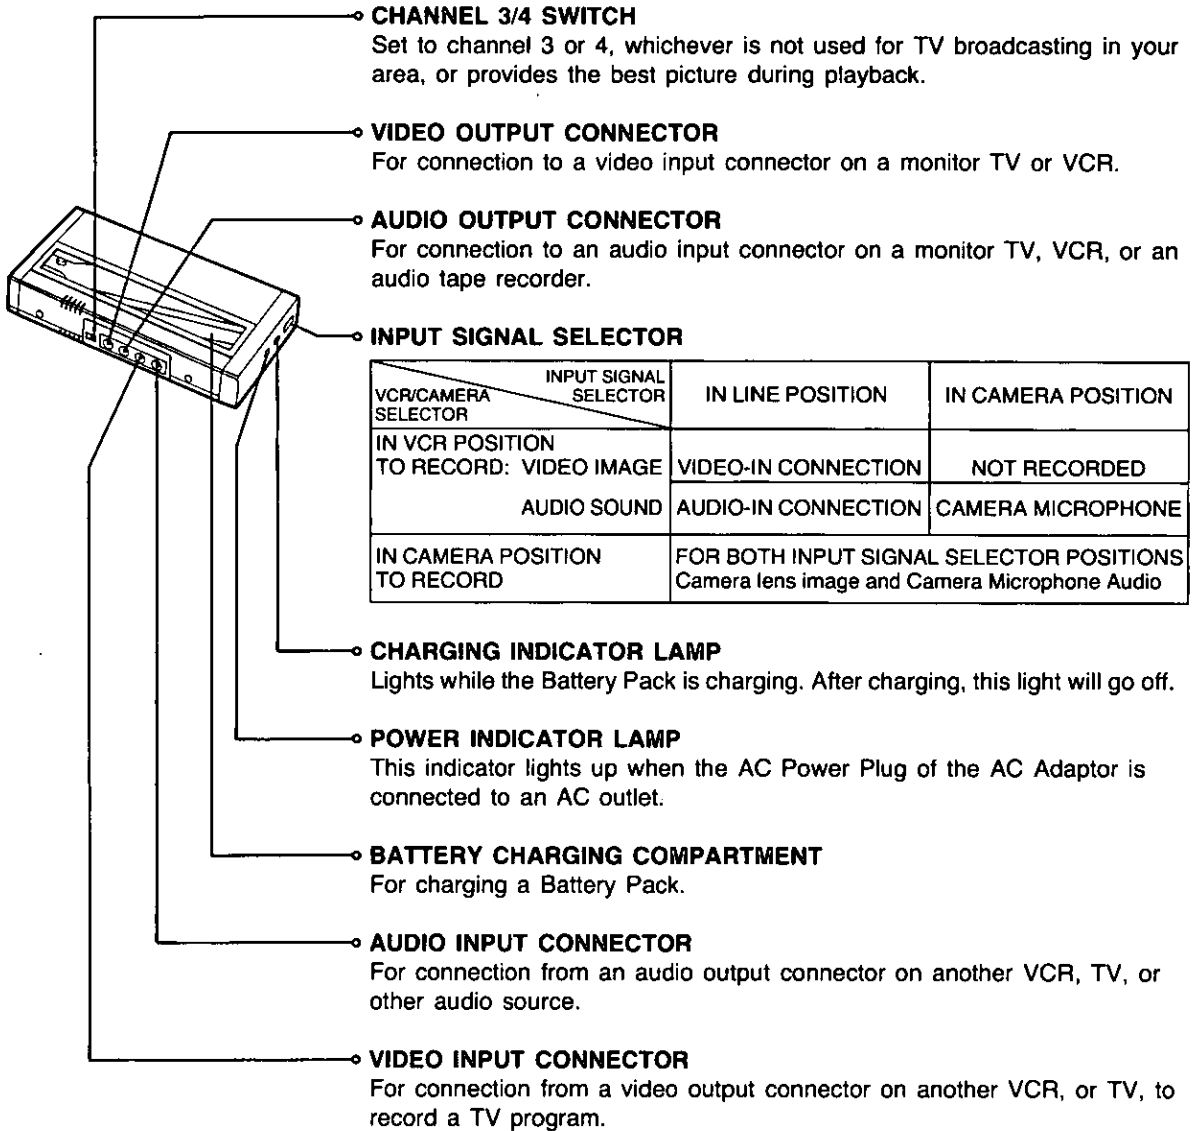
CHANNEL 3/4 SWITCH
Set to channel 3 or 4, whichever is not used for TV broadcasting in your area, or provides the best picture during playback.

VIDEO OUTPUT CONNECTOR
For connection to a video input connector on a monitor TV or VCR.

AUDIO OUTPUT CONNECTOR
For connection to an audio input connector on a monitor TV, VCR, or an audio tape recorder.

INPUT SIGNAL SELECTOR

| INPUT SIGNAL SELECTOR / VCR/CAMERA SELECTOR | IN LINE POSITION | IN CAMERA POSITION |
|---|---|---|
| IN VCR POSITION TO RECORD: VIDEO IMAGE | VIDEO-IN CONNECTION | NOT RECORDED |
| AUDIO SOUND | AUDIO-IN CONNECTION | CAMERA MICROPHONE |
| IN CAMERA POSITION TO RECORD | FOR BOTH INPUT SIGNAL SELECTOR POSITIONS Camera lens image and Camera Microphone Audio | |

CHARGING INDICATOR LAMP
Lights while the Battery Pack is charging. After charging, this light will go off.

POWER INDICATOR LAMP
This indicator lights up when the AC Power Plug of the AC Adaptor is connected to an AC outlet.

BATTERY CHARGING COMPARTMENT
For charging a Battery Pack.

AUDIO INPUT CONNECTOR
For connection from an audio output connector on another VCR, TV, or other audio source.

VIDEO INPUT CONNECTOR
For connection from a video output connector on another VCR, or TV, to record a TV program.